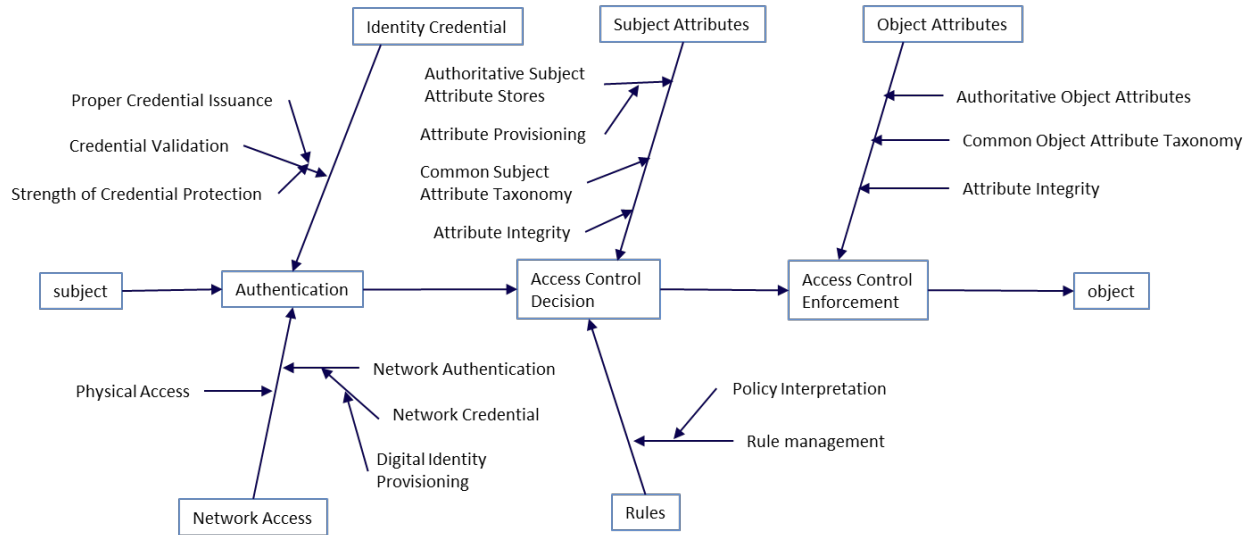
Identity Credential

Subject Attributes

Object Attributes

Proper Credential Issuance

Credential Validation

Strength of Credential Protection

Authoritative Subject Attribute Stores

Attribute Provisioning

Common Subject Attribute Taxonomy

Attribute Integrity

Authoritative Object Attributes

Common Object Attribute Taxonomy

Attribute Integrity

subject

Authentication

Access Control Decision

Access Control Enforcement

object

Physical Access

Network Authentication

Network Credential

Digital Identity Provisioning

Policy Interpretation

Rule management

Network Access

Rules